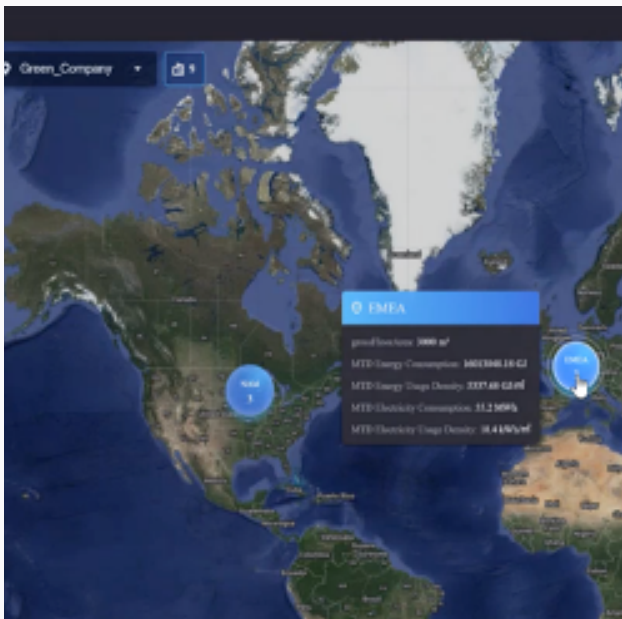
Green_Company

1

EMEA

grossFloorArea: 1000 m²

MTD Energy Consumption: 1031040.18 GJ

MTD Energy Usage Density: 3337.60 GJ/m²

MTD Electricity Consumption: 31.2 MWh

MTD Electricity Usage Density: 11.4 kWh/m²

NAM
3

EMEA
1